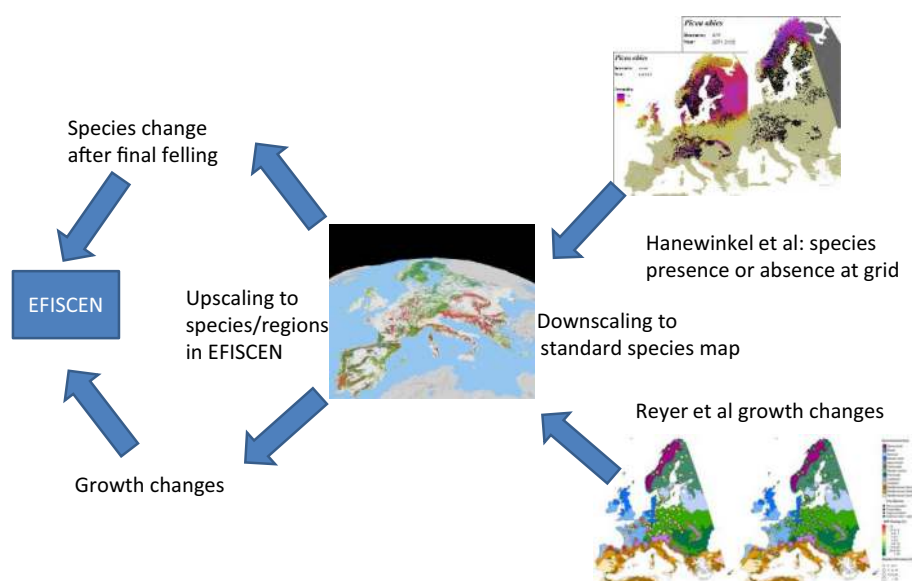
Species change after final felling

EFISCEN

Upscaling to species/regions in EFISCEN

Growth changes

Picea abies

Picea abies

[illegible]

Hanewinkel et al: species presence or absence at grid

Downscaling to standard species map

Reyer et al growth changes